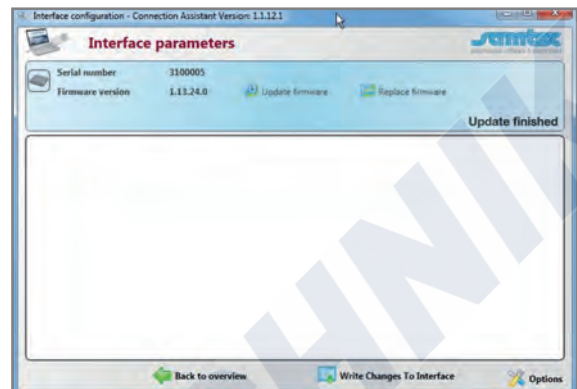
Interface configuration - Connection Assistant Version: 1.1.12.1

Interface parameters

semtex

Serial number 3100005

Firmware version 1.13.24.0

Update firmware

Replace firmware

Update finished

Back to overview

Write Changes To Interface

Options